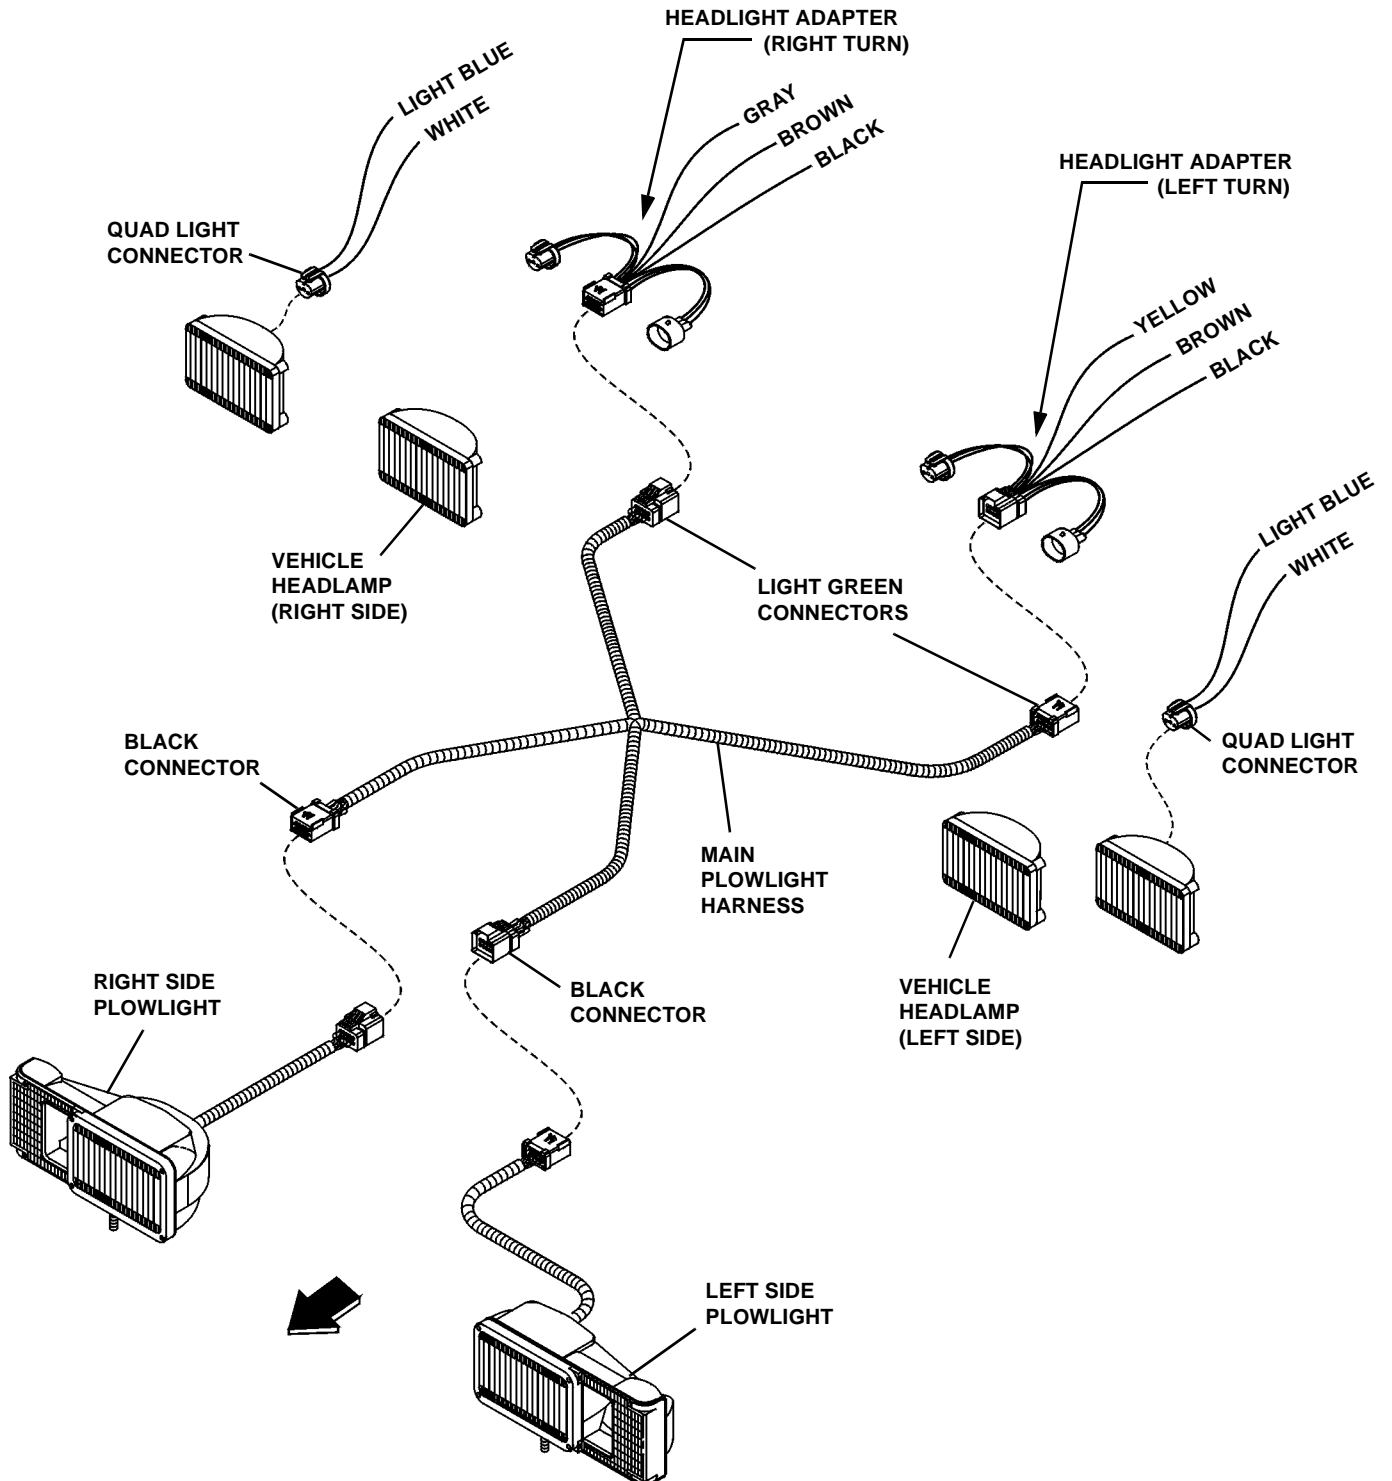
HEADLIGHT ADAPTER
(RIGHT TURN)

LIGHT BLUE
WHITE

GRAY
BROWN
BLACK

HEADLIGHT ADAPTER
(LEFT TURN)

QUAD LIGHT
CONNECTOR

YELLOW
BROWN
BLACK

VEHICLE
HEADLAMP
(RIGHT SIDE)

LIGHT BLUE
WHITE

LIGHT GREEN
CONNECTORS

BLACK
CONNECTOR

QUAD LIGHT
CONNECTOR

MAIN
PLOWLIGHT
HARNESS

RIGHT SIDE
PLOWLIGHT

BLACK
CONNECTOR

VEHICLE
HEADLAMP
(LEFT SIDE)

LEFT SIDE
PLOWLIGHT